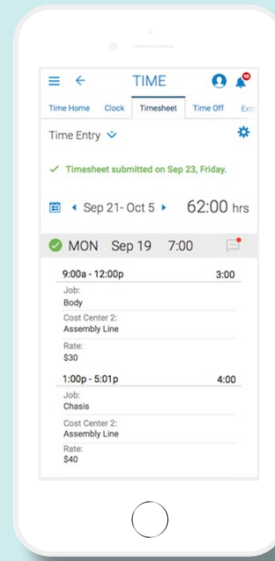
TIME

Time Home Clock Timesheet Time Off Ext

Time Entry

✓ Timesheet submitted on Sep 23, Friday.

Sep 21- Oct 5 62:00 hrs

MON Sep 19 7:00

9:00a - 12:00p 3:00

Job:
Body

Cost Center 2:
Assembly Line

Rate:
$30

1:00p - 5:01p 4:00

Job:
Chasis

Cost Center 2:
Assembly Line

Rate:
$40